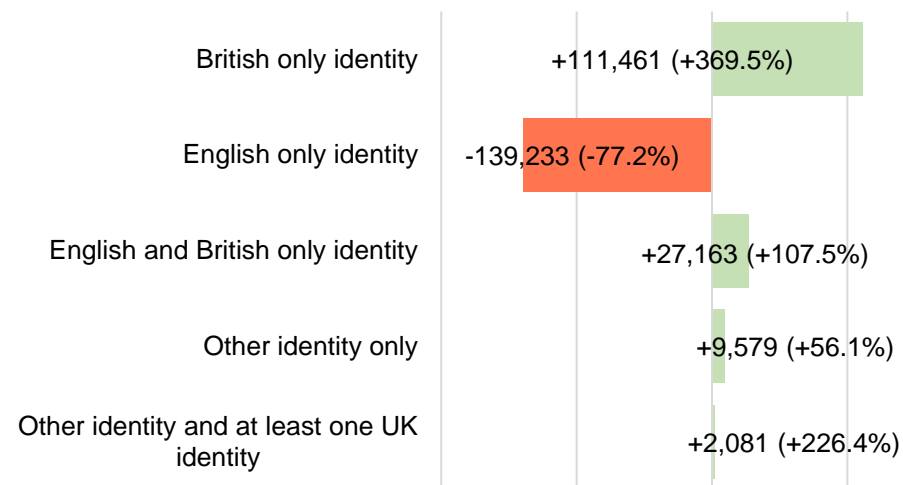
British only identity
+111,461 (+369.5%)

English only identity
-139,233 (-77.2%)

English and British only identity
+27,163 (+107.5%)

Other identity only
+9,579 (+56.1%)

Other identity and at least one UK identity
+2,081 (+226.4%)